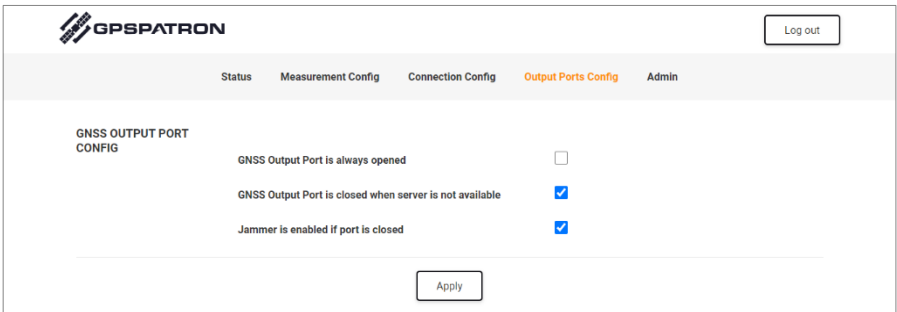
GPSPATRON

Log out

Status Measurement Config Connection Config Output Ports Config Admin

GNSS OUTPUT PORT CONFIG

GNSS Output Port is always opened

GNSS Output Port is closed when server is not available

Jammer is enabled if port is closed

Apply